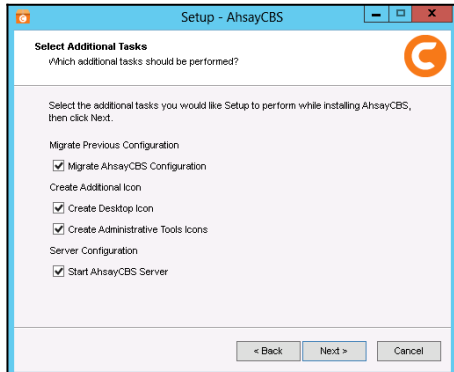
Setup - AhsayCBS

Select Additional Tasks
Which additional tasks should be performed?

Select the additional tasks you would like Setup to perform while installing AhsayCBS, then click Next.

Migrate Previous Configuration
Migrate AhsayCBS Configuration
Create Additional Icon
Create Desktop Icon
Create Administrative Tools Icons
Server Configuration
Start AhsayCBS Server

< Back
Next >
Cancel